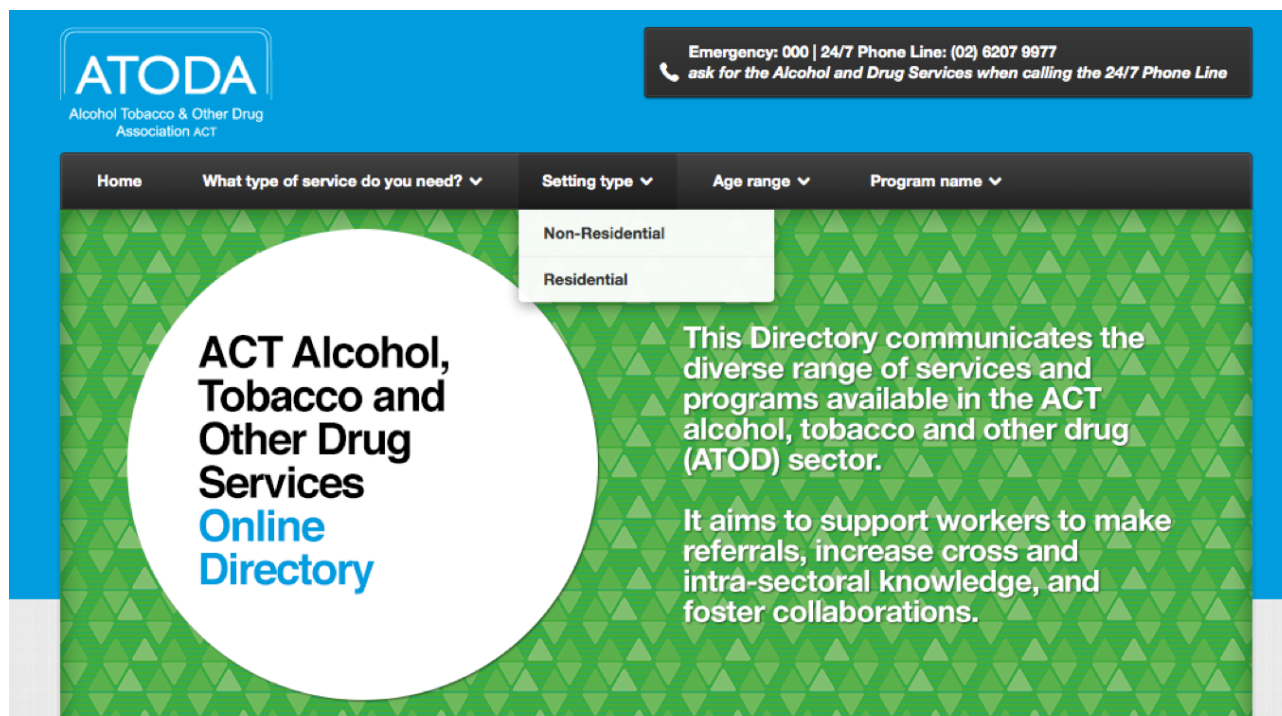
ATODA
Alcohol Tobacco & Other Drug Association ACT

Emergency: 000 | 24/7 Phone Line: (02) 6207 9977
ask for the Alcohol and Drug Services when calling the 24/7 Phone Line

Home
What type of service do you need?
Setting type
Age range
Program name

Non-Residential
Residential

ACT Alcohol, Tobacco and Other Drug Services Online Directory

This Directory communicates the diverse range of services and programs available in the ACT alcohol, tobacco and other drug (ATOD) sector.

It aims to support workers to make referrals, increase cross and intra-sectoral knowledge, and foster collaborations.